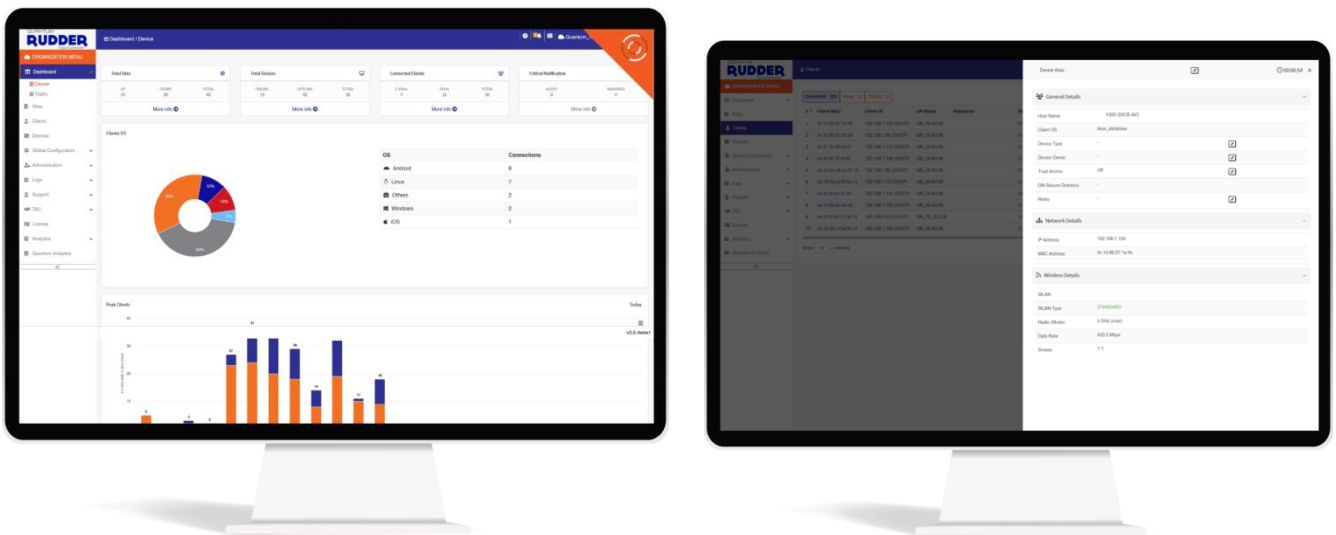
RUDDER
ORGANIZATION MENU
Dashboard
Device
Traffic
Sites
Clients
Devices
Global Configuration
Administration
Logs
Support
TAC
License
Analytics
Quantum Analytics

Dashboard / Device
Quantum

Total Sites
More info
Total Devices
ONLINE
OFFLINE
TOTAL
More info
Connected Clients
More info
Critical Notification
More info

Clients OS

| OS | Connections |
|---|---|
| Android | 8 |
| Linux | 7 |
| Others | 2 |
| Windows | 2 |
| iOS | 1 |

Peak Clients
Today
v2.5_rbeta1

RUDDER
ORGANIZATION MENU
Clients
Connected
Device Alias
00:06:54
General Details
Host Name
Client OS
Device Type
Device Owner
Trust Anchor
Off
Notes
Network Details
IP Address
MAC Address
Wireless Details
WLAN
WLAN Type
STANDARD
Radio (Mode)
Data Rate
Stream